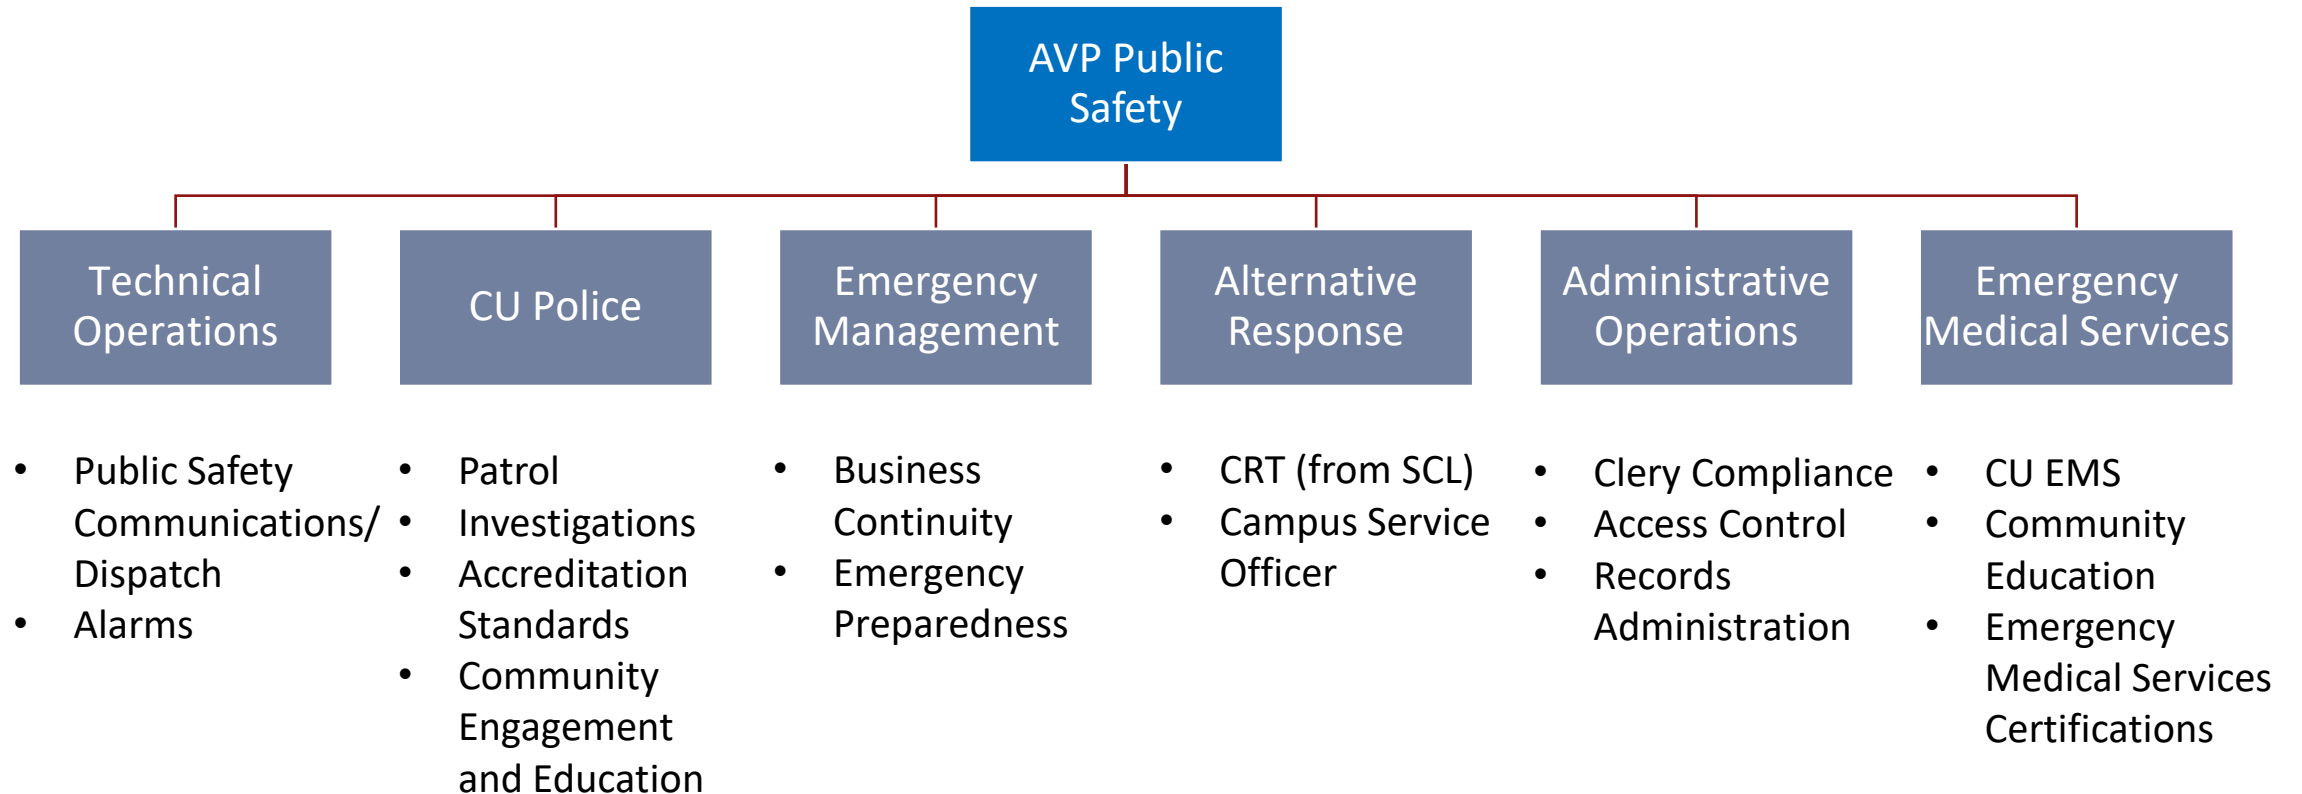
AVP Public Safety

Technical Operations

CU Police

Emergency Management

Alternative Response

Administrative Operations

Emergency Medical Services

- Public Safety Communications/ Dispatch
- Alarms

- Patrol
- Investigations
- Accreditation Standards
- Community Engagement and Education

- Business Continuity
- Emergency Preparedness

- CRT (from SCL)
- Campus Service Officer

- Clery Compliance
- Access Control
- Records Administration

- CU EMS
- Community Education
- Emergency Medical Services Certifications